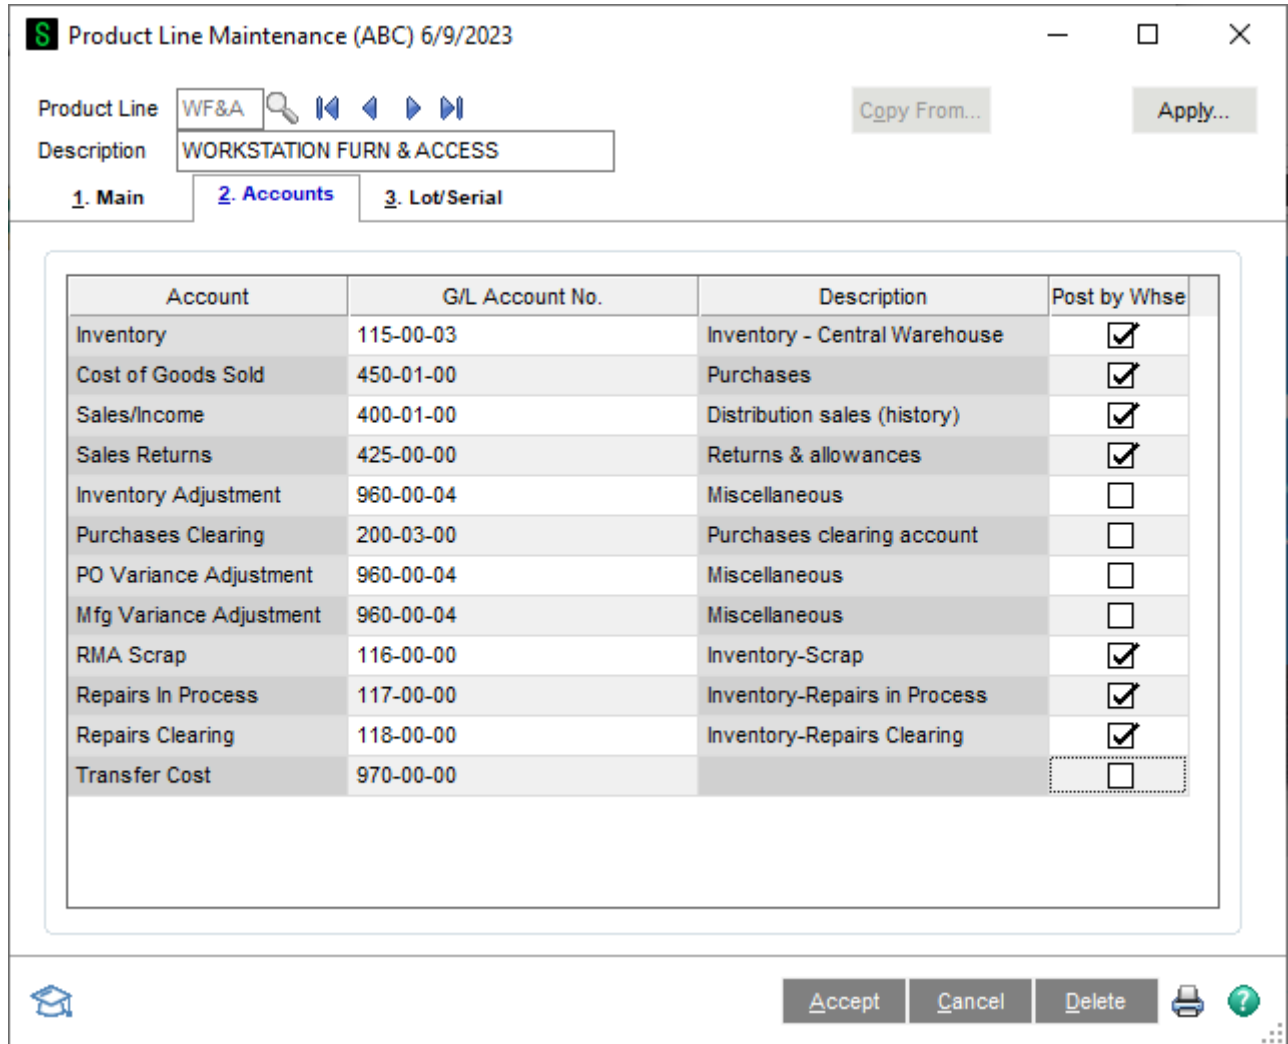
S Product Line Maintenance (ABC) 6/9/2023

Product Line WF&A

Description WORKSTATION FURN & ACCESS

Copy From... Apply...

1. Main 2. Accounts 3. Lot/Serial

| Account | G/L Account No. | Description | Post by Whse |
|---|---|---|---|
| Inventory | 115-00-03 | Inventory - Central Warehouse | ☑ |
| Cost of Goods Sold | 450-01-00 | Purchases | ☑ |
| Sales/Income | 400-01-00 | Distribution sales (history) | ☑ |
| Sales Returns | 425-00-00 | Returns & allowances | ☑ |
| Inventory Adjustment | 960-00-04 | Miscellaneous | ☐ |
| Purchases Clearing | 200-03-00 | Purchases clearing account | ☐ |
| PO Variance Adjustment | 960-00-04 | Miscellaneous | ☐ |
| Mfg Variance Adjustment | 960-00-04 | Miscellaneous | ☐ |
| RMA Scrap | 116-00-00 | Inventory-Scrap | ☑ |
| Repairs In Process | 117-00-00 | Inventory-Repairs in Process | ☑ |
| Repairs Clearing | 118-00-00 | Inventory-Repairs Clearing | ☑ |
| Transfer Cost | 970-00-00 | | ☐ |

Accept Cancel Delete